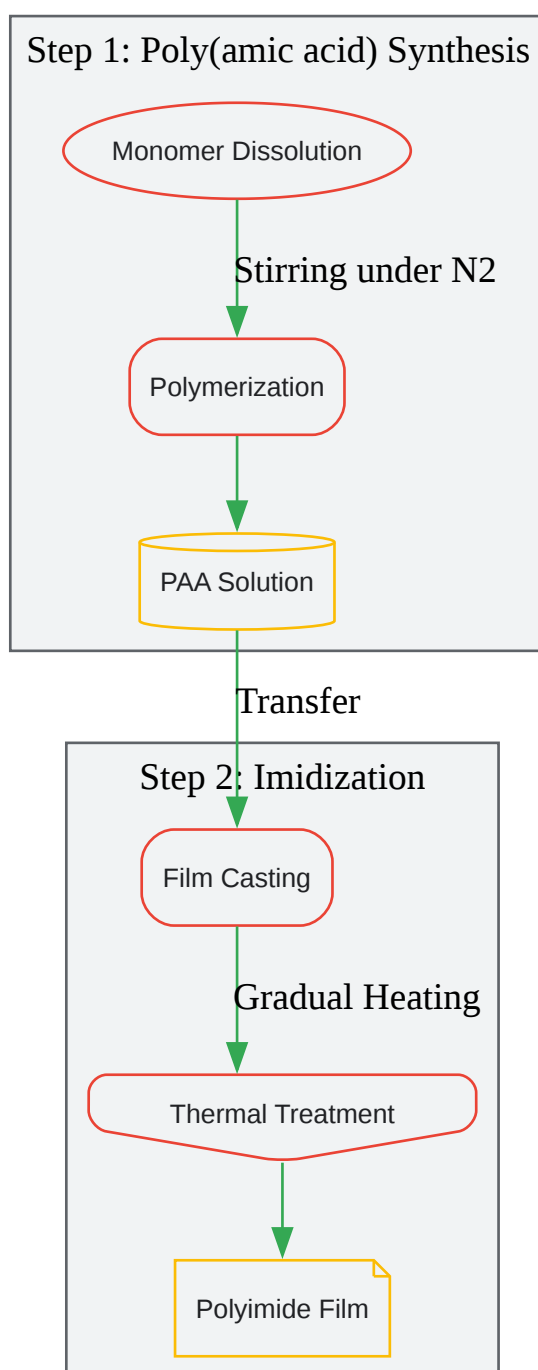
Step 1: Poly(amic acid) Synthesis

Monomer Dissolution

Stirring under N2

Polymerization

PAA Solution

Transfer

Step 2: Imidization

Film Casting

Gradual Heating

Thermal Treatment

Polyimide Film